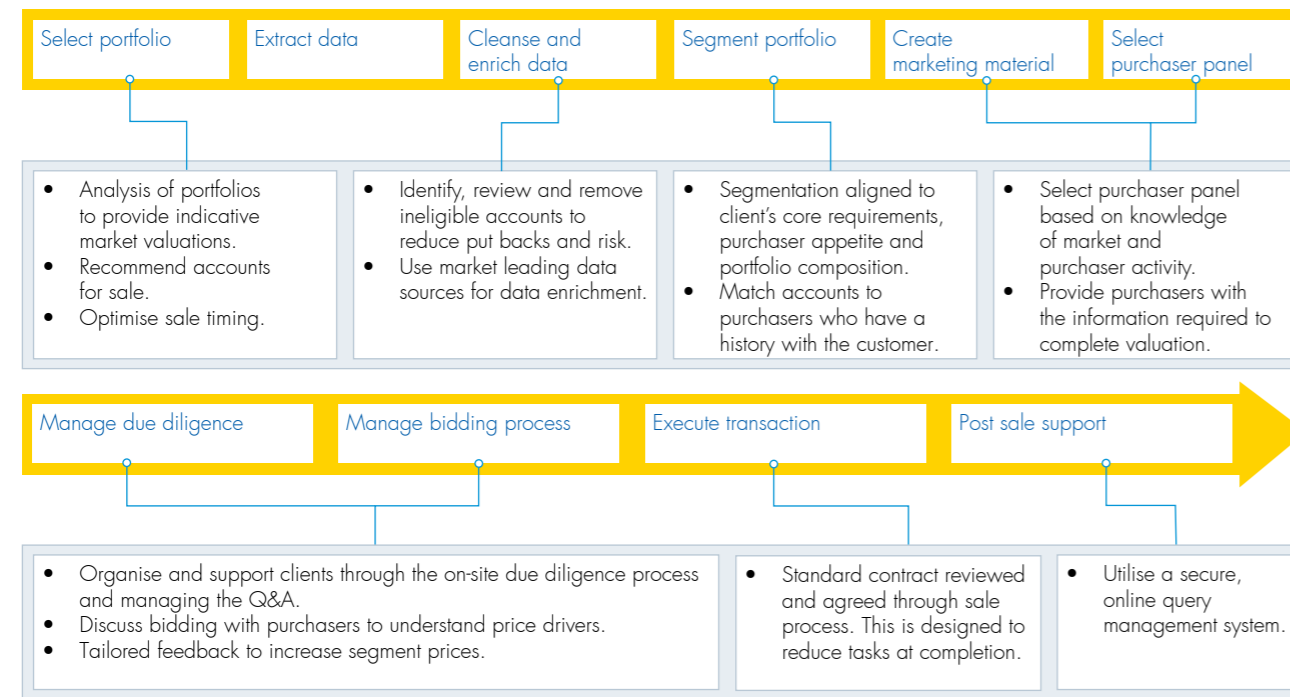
Select portfolio

Extract data

Cleanse and enrich data

Segment portfolio

Create marketing material

Select purchaser panel

- Analysis of portfolios to provide indicative market valuations.
- Recommend accounts for sale.
- Optimise sale timing.

- Identify, review and remove ineligible accounts to reduce put backs and risk.
- Use market leading data sources for data enrichment.

- Segmentation aligned to client's core requirements, purchaser appetite and portfolio composition.
- Match accounts to purchasers who have a history with the customer.

- Select purchaser panel based on knowledge of market and purchaser activity.
- Provide purchasers with the information required to complete valuation.

Manage due diligence

Manage bidding process

Execute transaction

Post sale support

- Organise and support clients through the on-site due diligence process and managing the Q&A.
- Discuss bidding with purchasers to understand price drivers.
- Tailored feedback to increase segment prices.

- Standard contract reviewed and agreed through sale process. This is designed to reduce tasks at completion.

- Utilise a secure, online query management system.